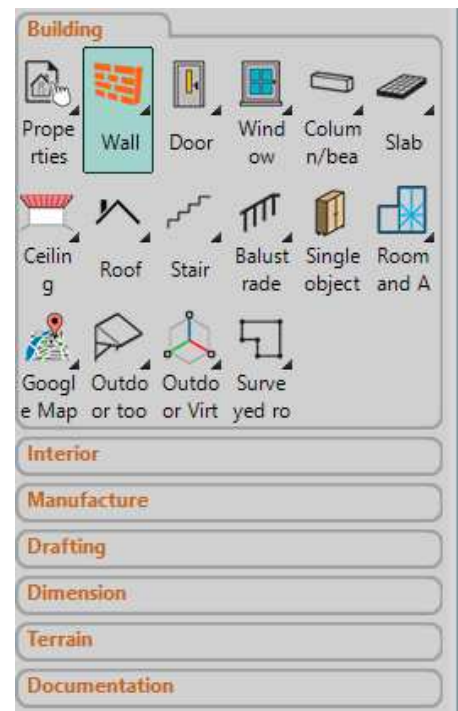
Building

Properties

Wall

Door

Window

Column/bea

Slab

Ceiling

Roof

Stair

Balustrade

Single object

Room and A

Google Map

Outdoor too

Outdoor Virt

Surveyed ro

Interior

Manufacture

Drafting

Dimension

Terrain

Documentation